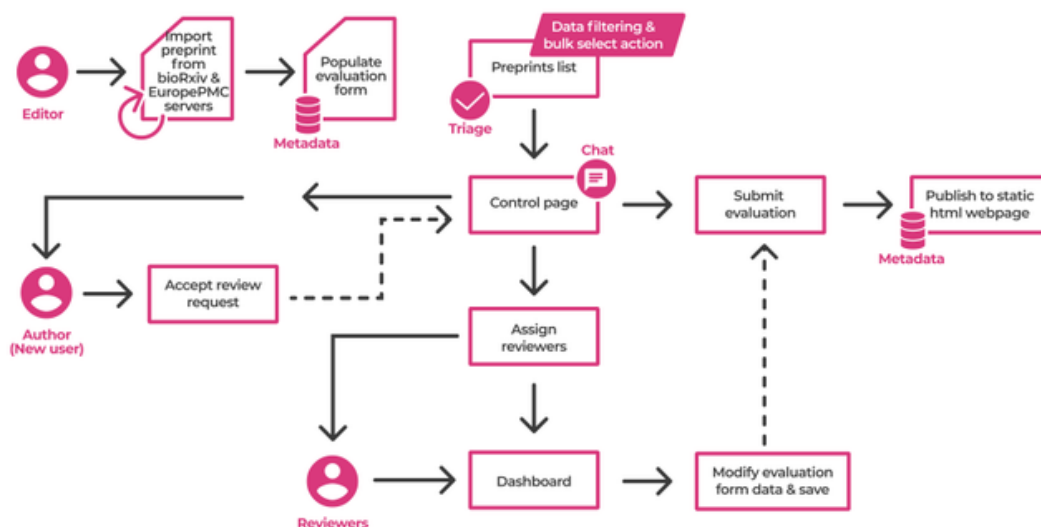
Editor

Import preprint from bioRxiv & EuropePMC servers

Populate evaluation form

Metadata

Data filtering & bulk select action

Preprints list

Triage

Chat

Control page

Submit evaluation

Publish to static html webpage

Metadata

Author (New user)

Accept review request

Assign reviewers

Reviewers

Dashboard

Modify evaluation form data & save